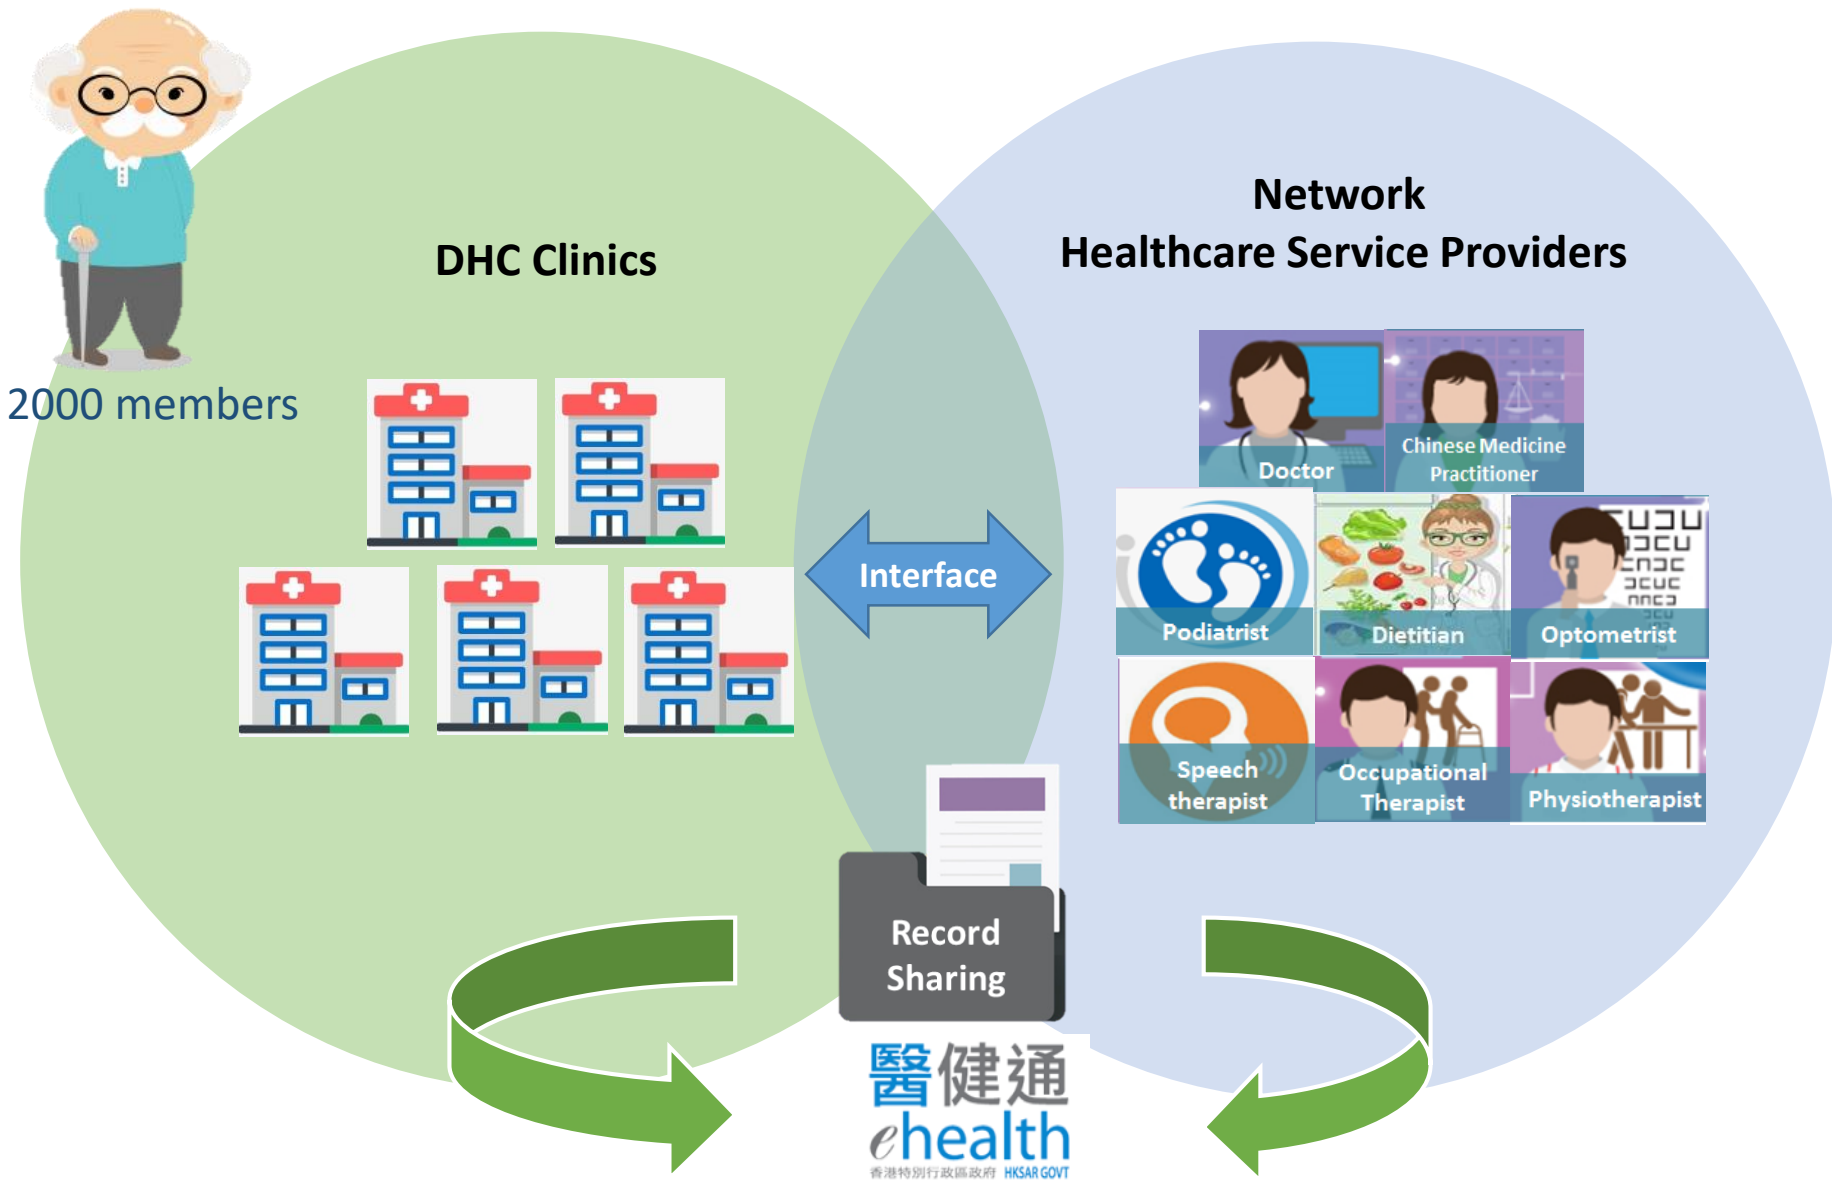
2000 members

DHC Clinics

Network
Healthcare Service Providers

Doctor

Chinese Medicine Practitioner

Podiatrist

Dietitian

Optometrist

Speech therapist

Occupational Therapist

Physiotherapist

Interface

Record Sharing

醫健通
ehealth
香港特別行政區政府 HKSAR GOVT